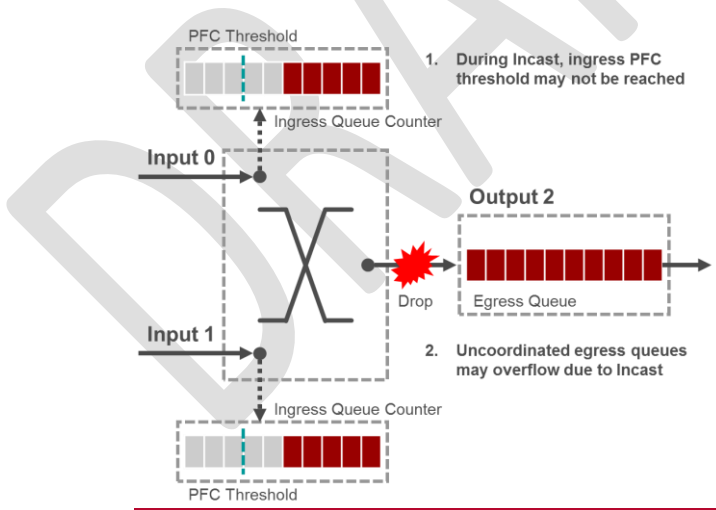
DRAFT

PFC Threshold

1. During Incast, ingress PFC threshold may not be reached

Ingress Queue Counter

Input 0

Output 2

Drop

Egress Queue

Input 1

2. Uncoordinated egress queues may overflow due to Incast

Ingress Queue Counter

PFC Threshold